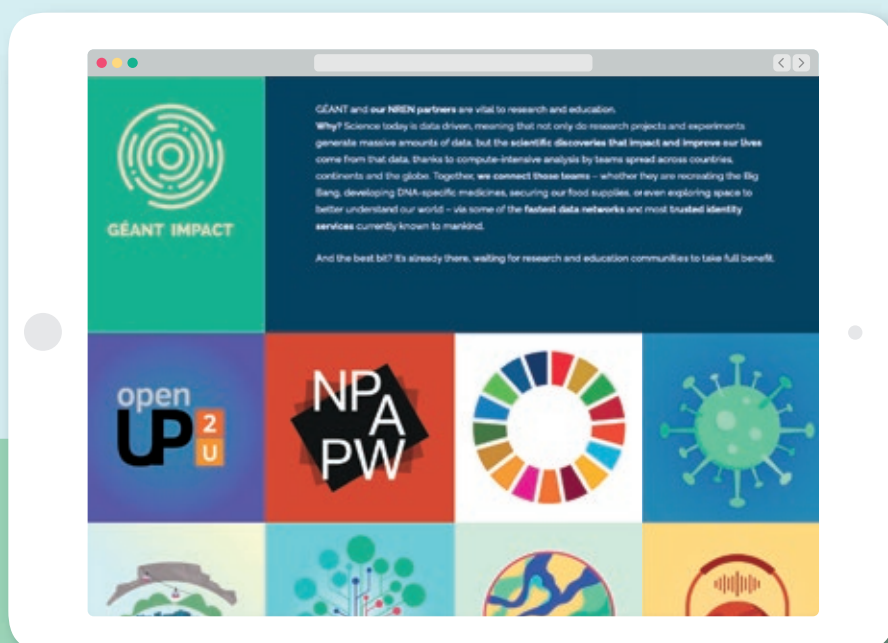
GÉANT IMPACT

GÉANT and our NREN partners are vital to research and education.
Why? Science today is data driven, meaning that not only do research projects and experiments generate massive amounts of data, but the scientific discoveries that impact and improve our lives come from that data, thanks to compute-intensive analysis by teams spread across countries, continents and the globe. Together, we connect those teams – whether they are recreating the Big Bang, developing DNA-specific medicines, securing our food supplies, or even exploring space to better understand our world – via some of the fastest data networks and most trusted identity services currently known to mankind.

And the best bit? It's already there, waiting for research and education communities to take full benefit.

open UP 2 U

NP A PW